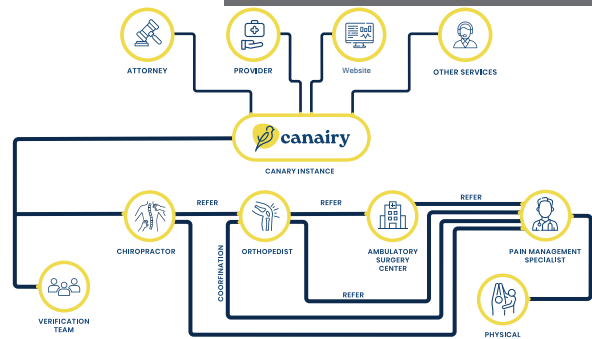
ATTORNEY

PROVIDER

Website

OTHER SERVICES

canairy

CANARY INSTANCE

REFER

REFER

REFER

CHIROPRACTOR

ORTHOPEDIST

AMBULATORY SURGERY CENTER

PAIN MANAGEMENT SPECIALIST

COORFINATION

REFER

VERIFICATION TEAM

PHYSICAL